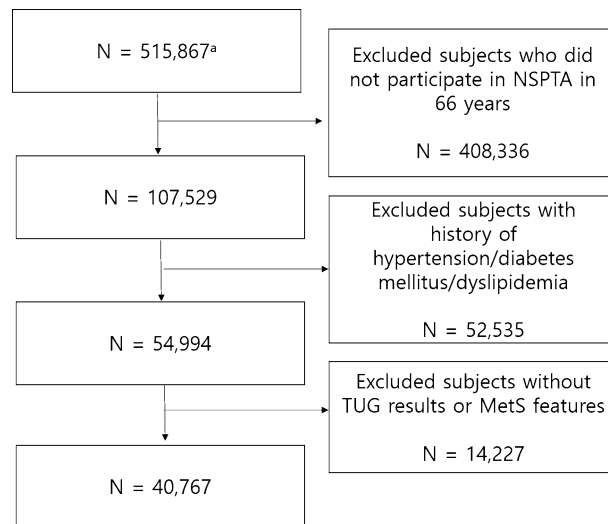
N = 515,867$^{a}$

Excluded subjects who did not participate in NSPTA in 66 years

N = 408,336

N = 107,529

Excluded subjects with history of hypertension/diabetes mellitus/dyslipidemia

N = 52,535

N = 54,994

Excluded subjects without TUG results or MetS features

N = 14,227

N = 40,767